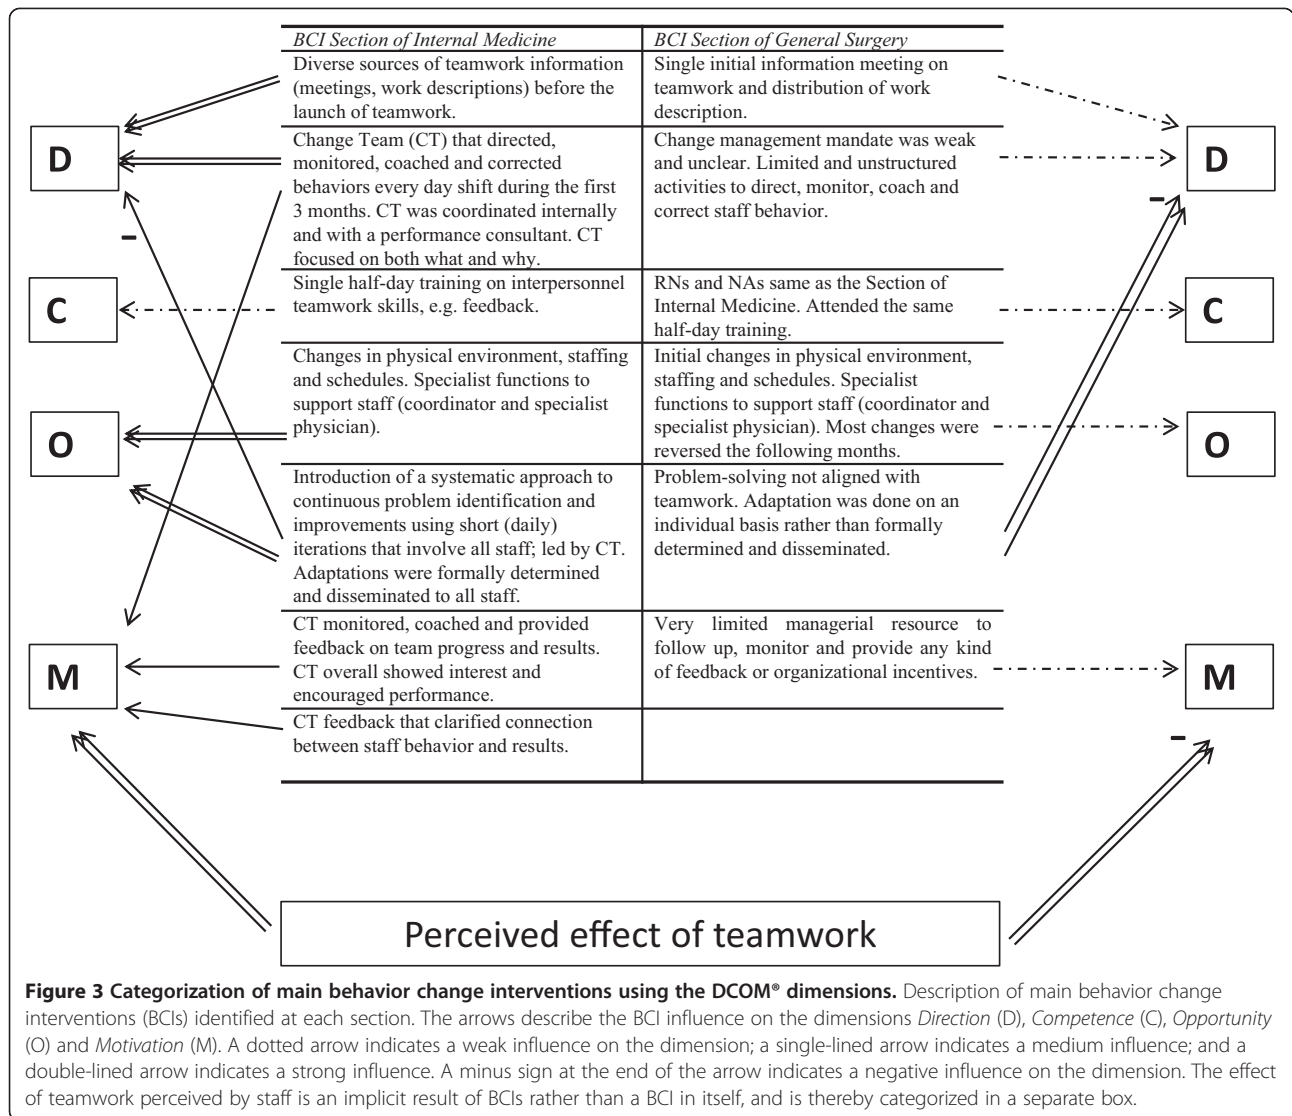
D

C

O

M

| BCI Section of Internal Medicine | BCI Section of General Surgery |
|---|---|
| Diverse sources of teamwork information (meetings, work descriptions) before the launch of teamwork. | Single initial information meeting on teamwork and distribution of work description. |
| Change Team (CT) that directed, monitored, coached and corrected behaviors every day shift during the first 3 months. CT was coordinated internally and with a performance consultant. CT focused on both what and why. | Change management mandate was weak and unclear. Limited and unstructured activities to direct, monitor, coach and correct staff behavior. |
| Single half-day training on interpersonnel teamwork skills, e.g. feedback. | RNs and NAs same as the Section of Internal Medicine. Attended the same half-day training. |
| Changes in physical environment, staffing and schedules. Specialist functions to support staff (coordinator and specialist physician). | Initial changes in physical environment, staffing and schedules. Specialist functions to support staff (coordinator and specialist physician). Most changes were reversed the following months. |
| Introduction of a systematic approach to continuous problem identification and improvements using short (daily) iterations that involve all staff; led by CT. Adaptations were formally determined and disseminated to all staff. | Problem-solving not aligned with teamwork. Adaptation was done on an individual basis rather than formally determined and disseminated. |
| CT monitored, coached and provided feedback on team progress and results. CT overall showed interest and encouraged performance. | Very limited managerial resource to follow up, monitor and provide any kind of feedback or organizational incentives. |
| CT feedback that clarified connection between staff behavior and results. | |

D

C

O

M

-

-

-

Perceived effect of teamwork

**Figure 3 Categorization of main behavior change interventions using the DCOM® dimensions.** Description of main behavior change interventions (BCIs) identified at each section. The arrows describe the BCI influence on the dimensions *Direction* (D), *Competence* (C), *Opportunity* (O) and *Motivation* (M). A dotted arrow indicates a weak influence on the dimension; a single-lined arrow indicates a medium influence; and a double-lined arrow indicates a strong influence. A minus sign at the end of the arrow indicates a negative influence on the dimension. The effect of teamwork perceived by staff is an implicit result of BCIs rather than a BCI in itself, and is thereby categorized in a separate box.